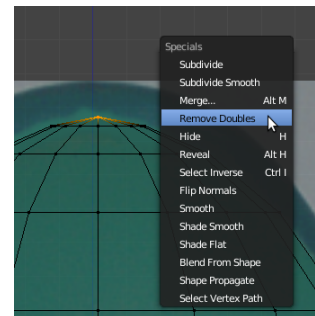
Specials
Subdivide
Subdivide Smooth
Merge... Alt M
Remove Doubles
Hide H
Reveal Alt H
Select Inverse Ctrl I
Flip Normals
Smooth
Shade Smooth
Shade Flat
Blend From Shape
Shape Propagate
Select Vertex Path